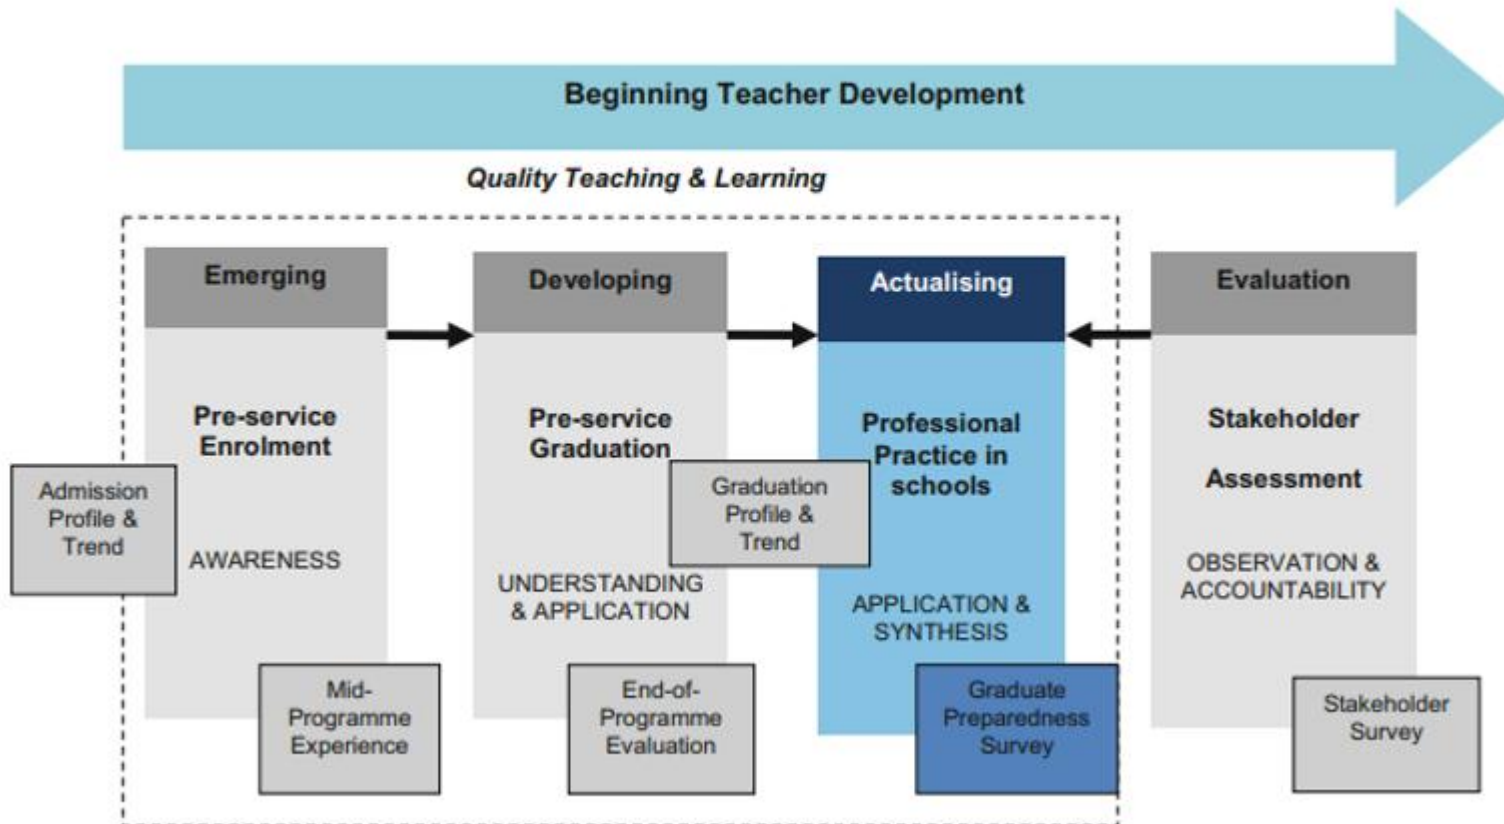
Beginning Teacher Development

Quality Teaching & Learning

Emerging

Pre-service Enrolment

AWARENESS

Admission Profile & Trend

Mid-Programme Experience

Developing

Pre-service Graduation

UNDERSTANDING & APPLICATION

Graduation Profile & Trend

End-of-Programme Evaluation

Actualising

Professional Practice in schools

APPLICATION & SYNTHESIS

Graduate Preparedness Survey

Evaluation

Stakeholder

Assessment

OBSERVATION & ACCOUNTABILITY

Stakeholder Survey